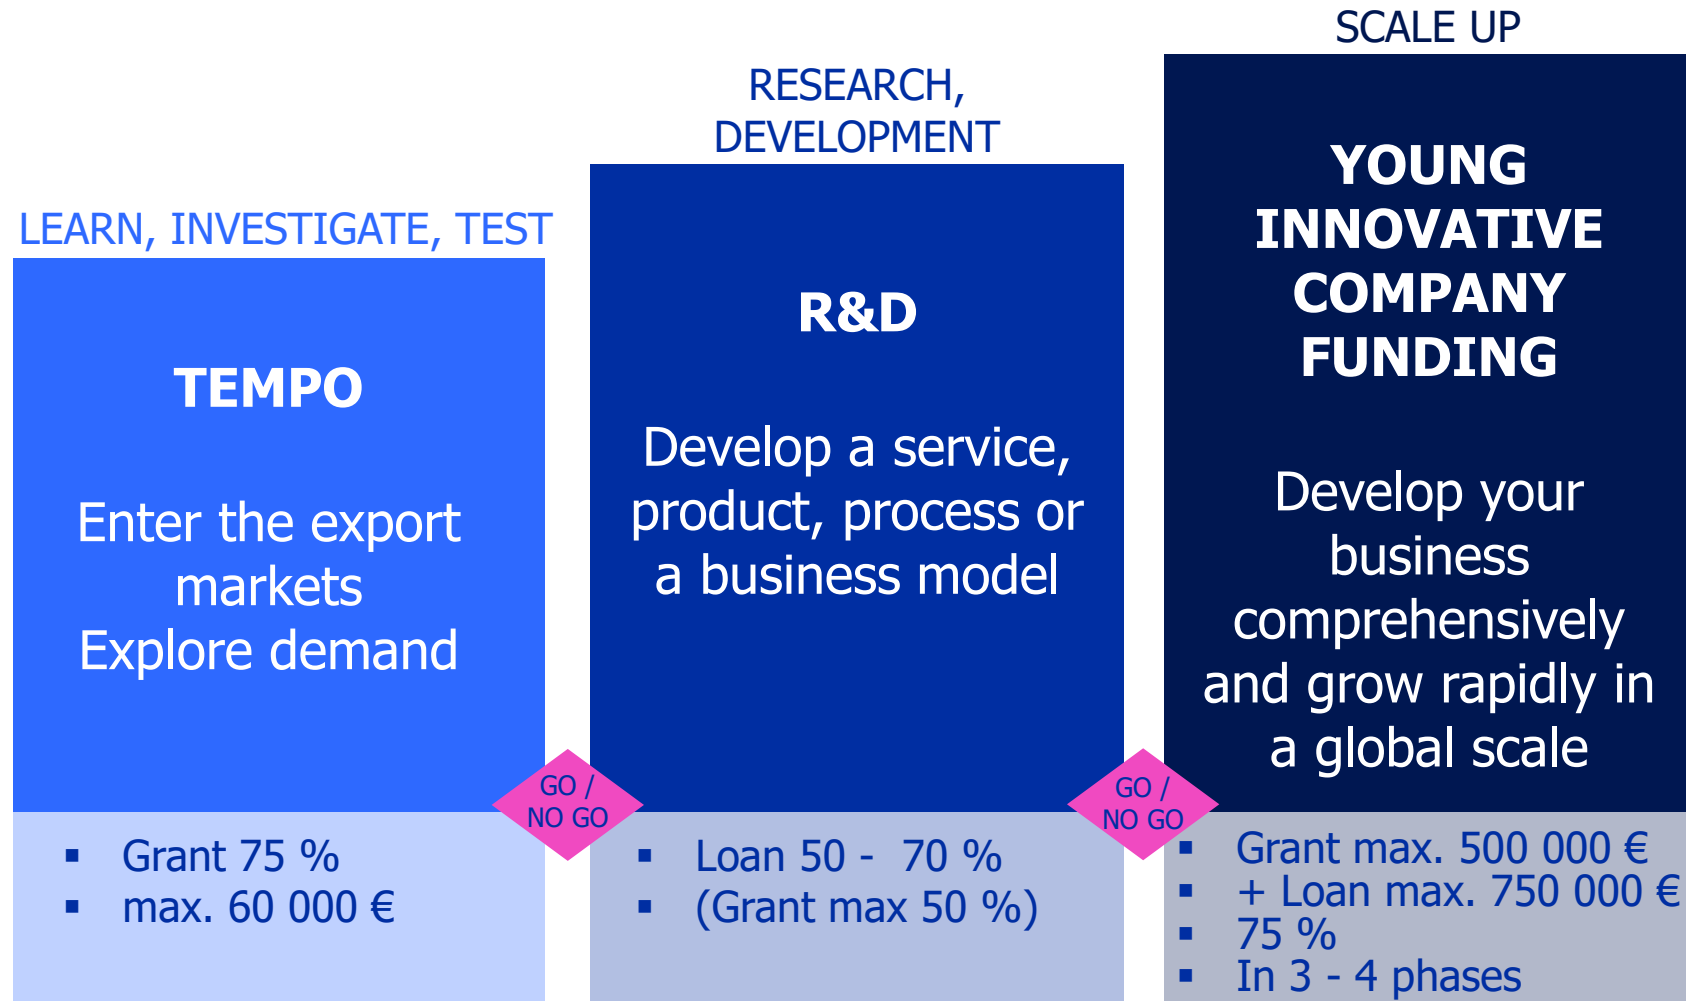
SCALE UP

RESEARCH, DEVELOPMENT

LEARN, INVESTIGATE, TEST

TEMPO

Enter the export markets
Explore demand

▪ Grant 75 %
▪ max. 60 000 €

GO / NO GO

R&D

Develop a service, product, process or a business model

▪ Loan 50 - 70 %
▪ (Grant max 50 %)

GO / NO GO

YOUNG INNOVATIVE COMPANY FUNDING

Develop your business comprehensively and grow rapidly in a global scale

▪ Grant max. 500 000 €
▪ + Loan max. 750 000 €
▪ 75 %
▪ In 3 - 4 phases